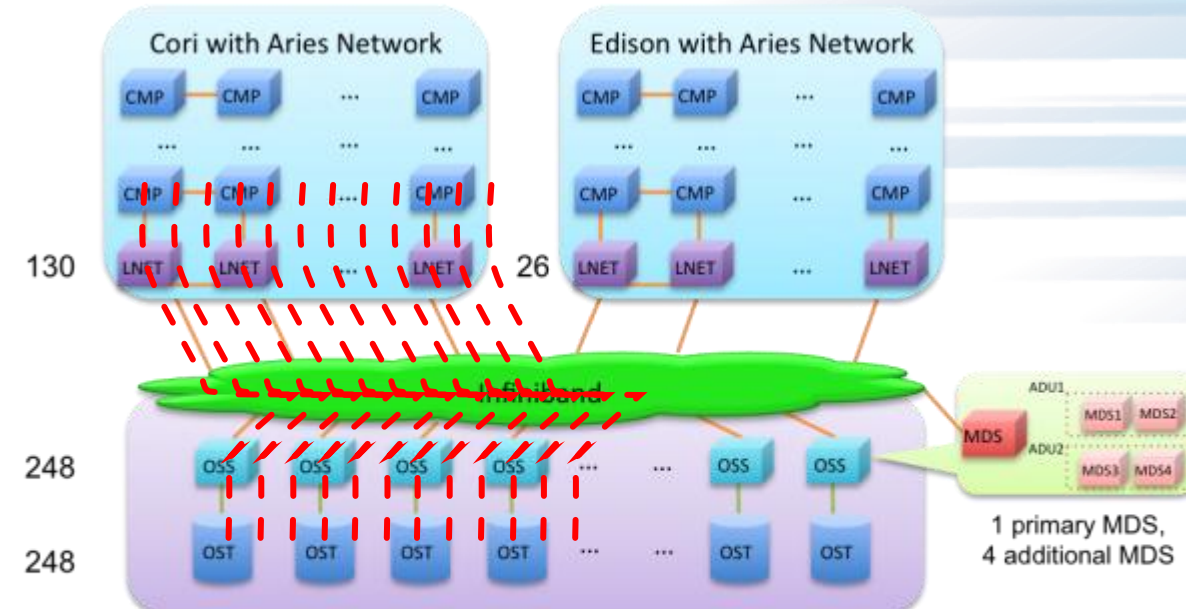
Cori with Aries Network

CMP CMP ... CMP

... ... ... ...

CMP CMP ... CMP

LNET LNET ... LNET

130

Edison with Aries Network

CMP CMP ... CMP

... ... ... ...

CMP CMP ... CMP

LNET LNET ... LNET

26

Infiniband

248

OSS OSS OSS OSS ... ... OSS OSS

248

OST OST OST OST ... ... OST OST

MDS

ADU1

MDS1 MDS2

ADU2

MDS3 MDS4

1 primary MDS, 4 additional MDS